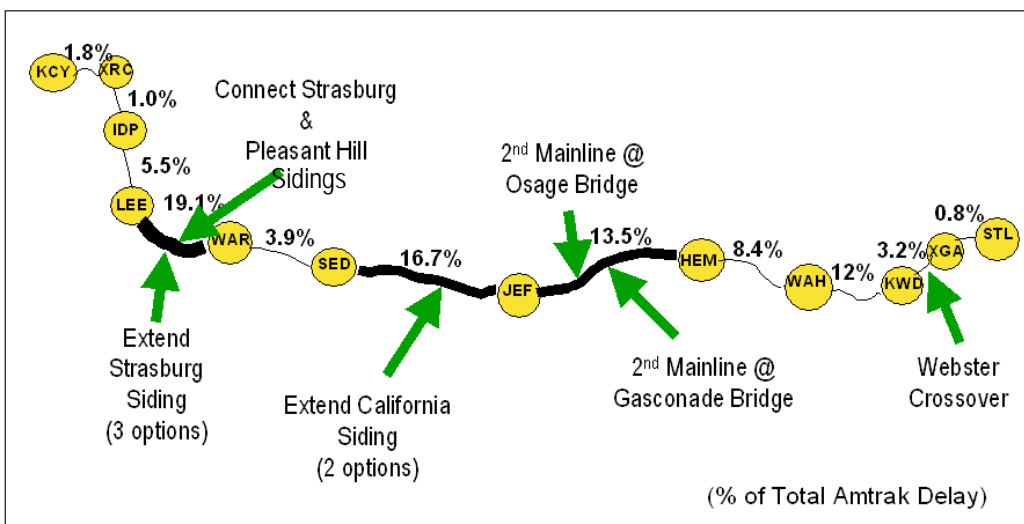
KCY
1.8%
XRC
1.0%
IDP
5.5%
LEE
19.1%

Connect Strasburg & Pleasant Hill Sidings

WAR
3.9%
SED
16.7%
JEF

2nd Mainline @ Osage Bridge

13.5%
HEM
8.4%
WAH
12%
KWD
3.2%
XGA
0.8%
STL

Extend Strasburg Siding (3 options)

Extend California Siding (2 options)

2nd Mainline @ Gasconade Bridge

Webster Crossover

(% of Total Amtrak Delay)